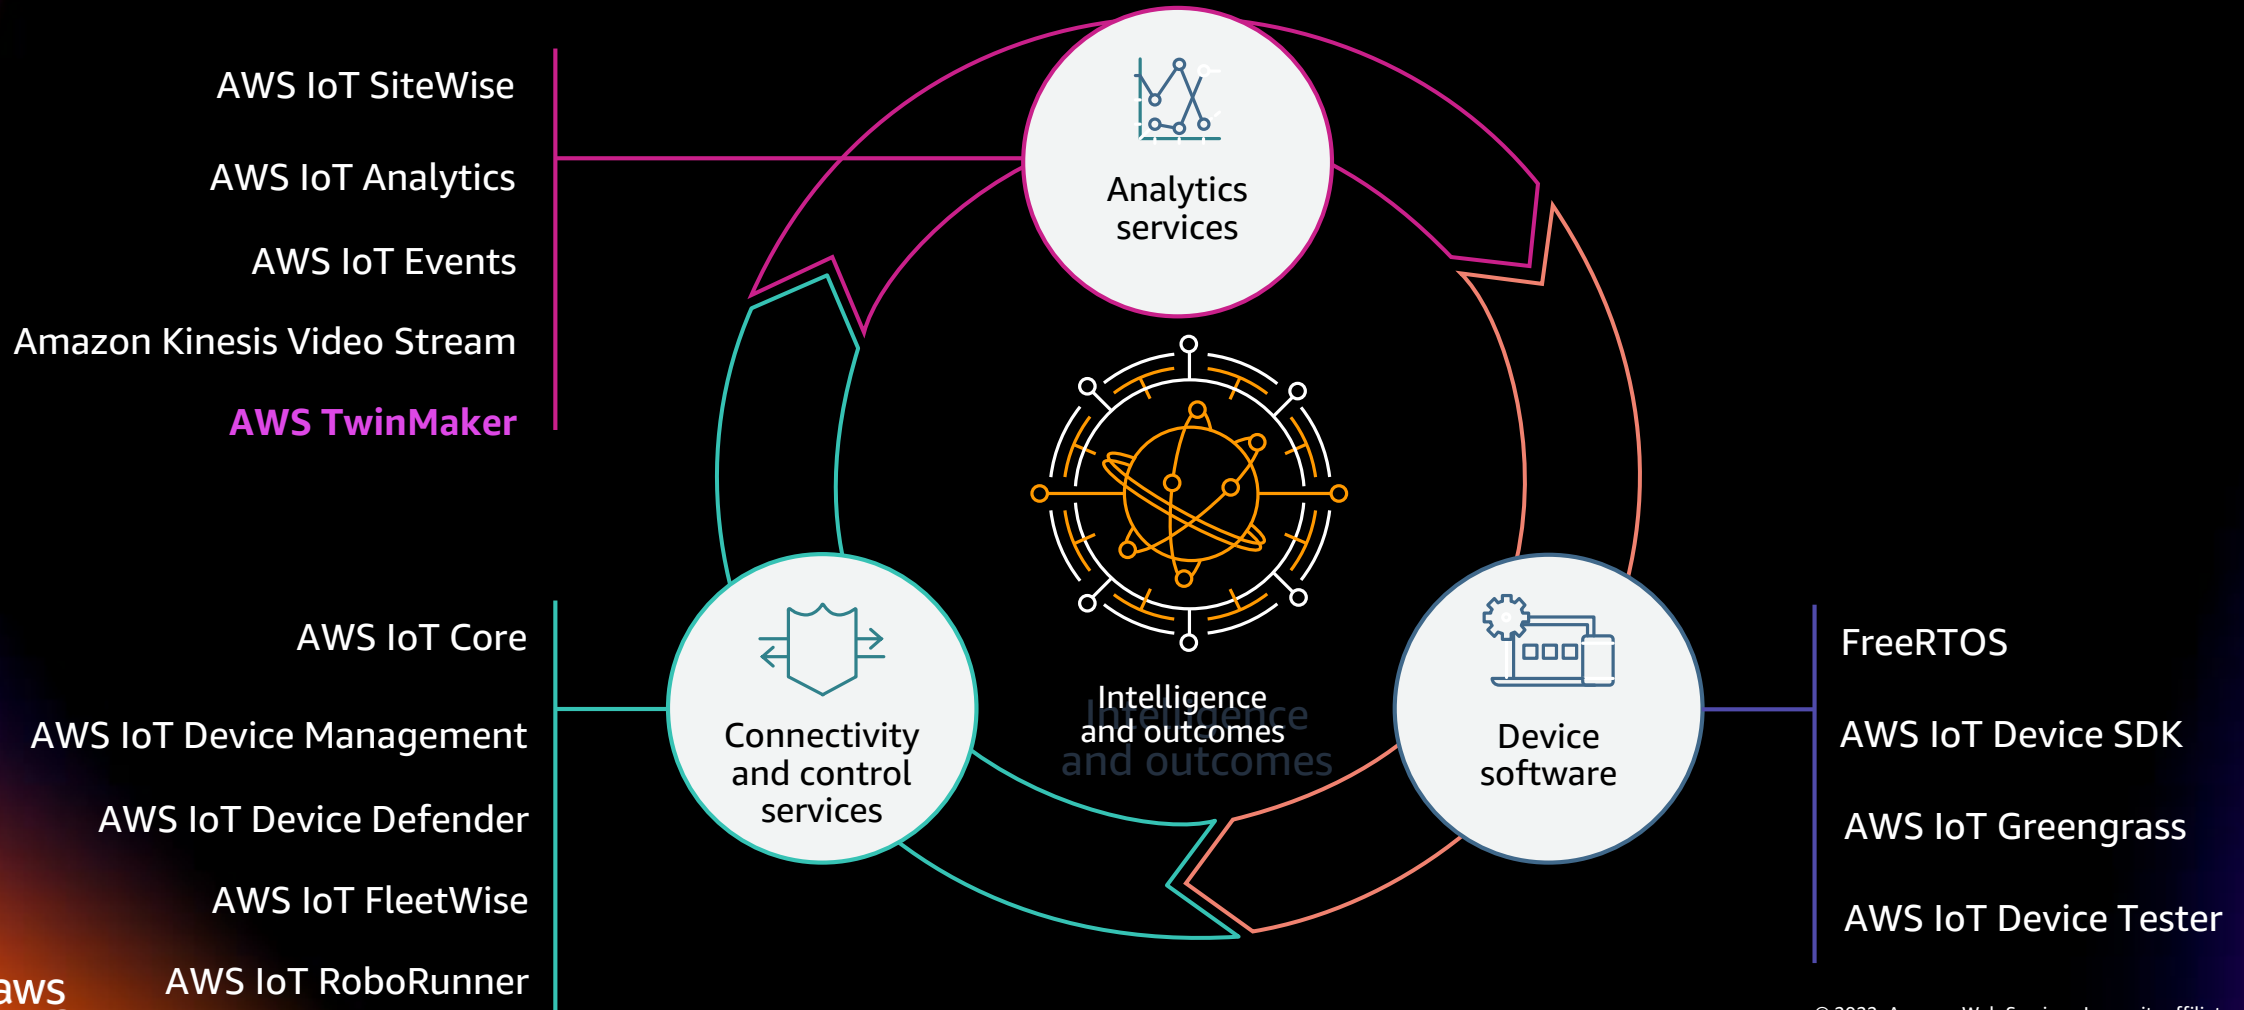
AWS IoT SiteWise
AWS IoT Analytics
AWS IoT Events
Amazon Kinesis Video Stream
AWS TwinMaker

Analytics services

Intelligence and outcomes

Connectivity and control services

Device software

AWS IoT Core
AWS IoT Device Management
AWS IoT Device Defender
AWS IoT FleetWise
AWS IoT RoboRunner

FreeRTOS
AWS IoT Device SDK
AWS IoT Greengrass
AWS IoT Device Tester

aws

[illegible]